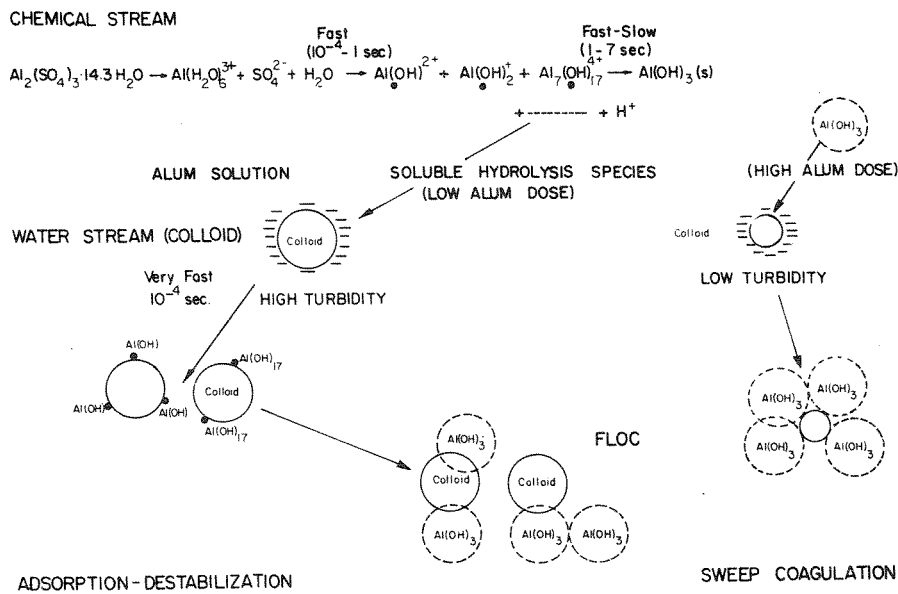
CHEMICAL STREAM

Fast
($10^{-4}$ - 1 sec)

Fast-Slow
(1 - 7 sec)

$Al_2(SO_4)_3 \cdot 14.3\,H_2O \rightarrow Al(H_2O)_6^{3+} + SO_4^{2-} + H_2O \rightarrow Al(OH)^{2+} + Al(OH)_2^{+} + Al_7(OH)_{17}^{4+} \rightarrow Al(OH)_3\,(s)$

+ ---------- + $H^+$

Al(OH)$_3$

ALUM SOLUTION

SOLUBLE HYDROLYSIS SPECIES
(LOW ALUM DOSE)

(HIGH ALUM DOSE)

WATER STREAM (COLLOID)

Colloid

Colloid

LOW TURBIDITY

Very Fast
$10^{-4}$ sec.

HIGH TURBIDITY

Al(OH)

Al(OH)

Al(OH)

Al(OH)$_{17}$

Colloid

Al(OH)$_{17}$

FLOC

Al(OH)$_3$

Colloid

Al(OH)$_3$

Colloid

Al(OH)$_3$

Al(OH)$_3$

Al(OH)$_3$

Al(OH)$_3$

Al(OH)$_3$

Al(OH)$_3$

ADSORPTION - DESTABILIZATION

SWEEP COAGULATION